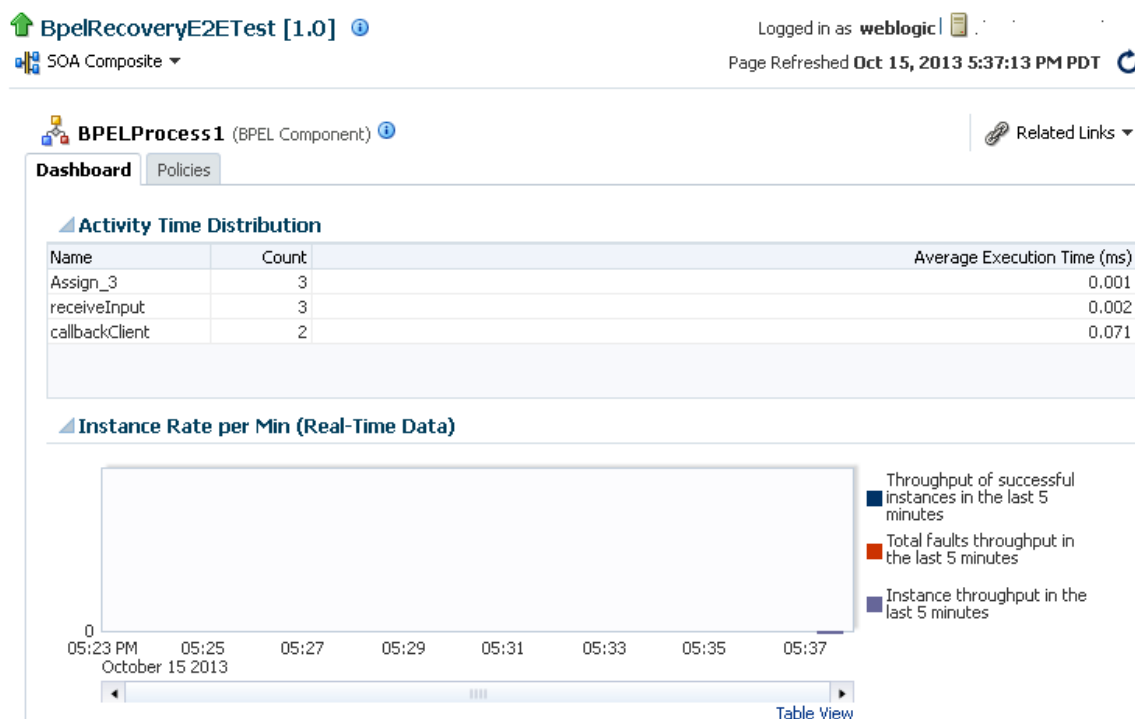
BpelRecoveryE2ETest [1.0]

SOA Composite

Logged in as weblogic

Page Refreshed Oct 15, 2013 5:37:13 PM PDT

BPELProcess1 (BPEL Component)

Related Links

Dashboard | Policies

Activity Time Distribution

| Name | Count | Average Execution Time (ms) |
|---|---|---|
| Assign_3 | 3 | 0.001 |
| receiveInput | 3 | 0.002 |
| callbackClient | 2 | 0.071 |

Instance Rate per Min (Real-Time Data)

0

05:23 PM October 15 2013 | 05:25 | 05:27 | 05:29 | 05:31 | 05:33 | 05:35 | 05:37

Throughput of successful instances in the last 5 minutes

Total faults throughput in the last 5 minutes

Instance throughput in the last 5 minutes

Table View